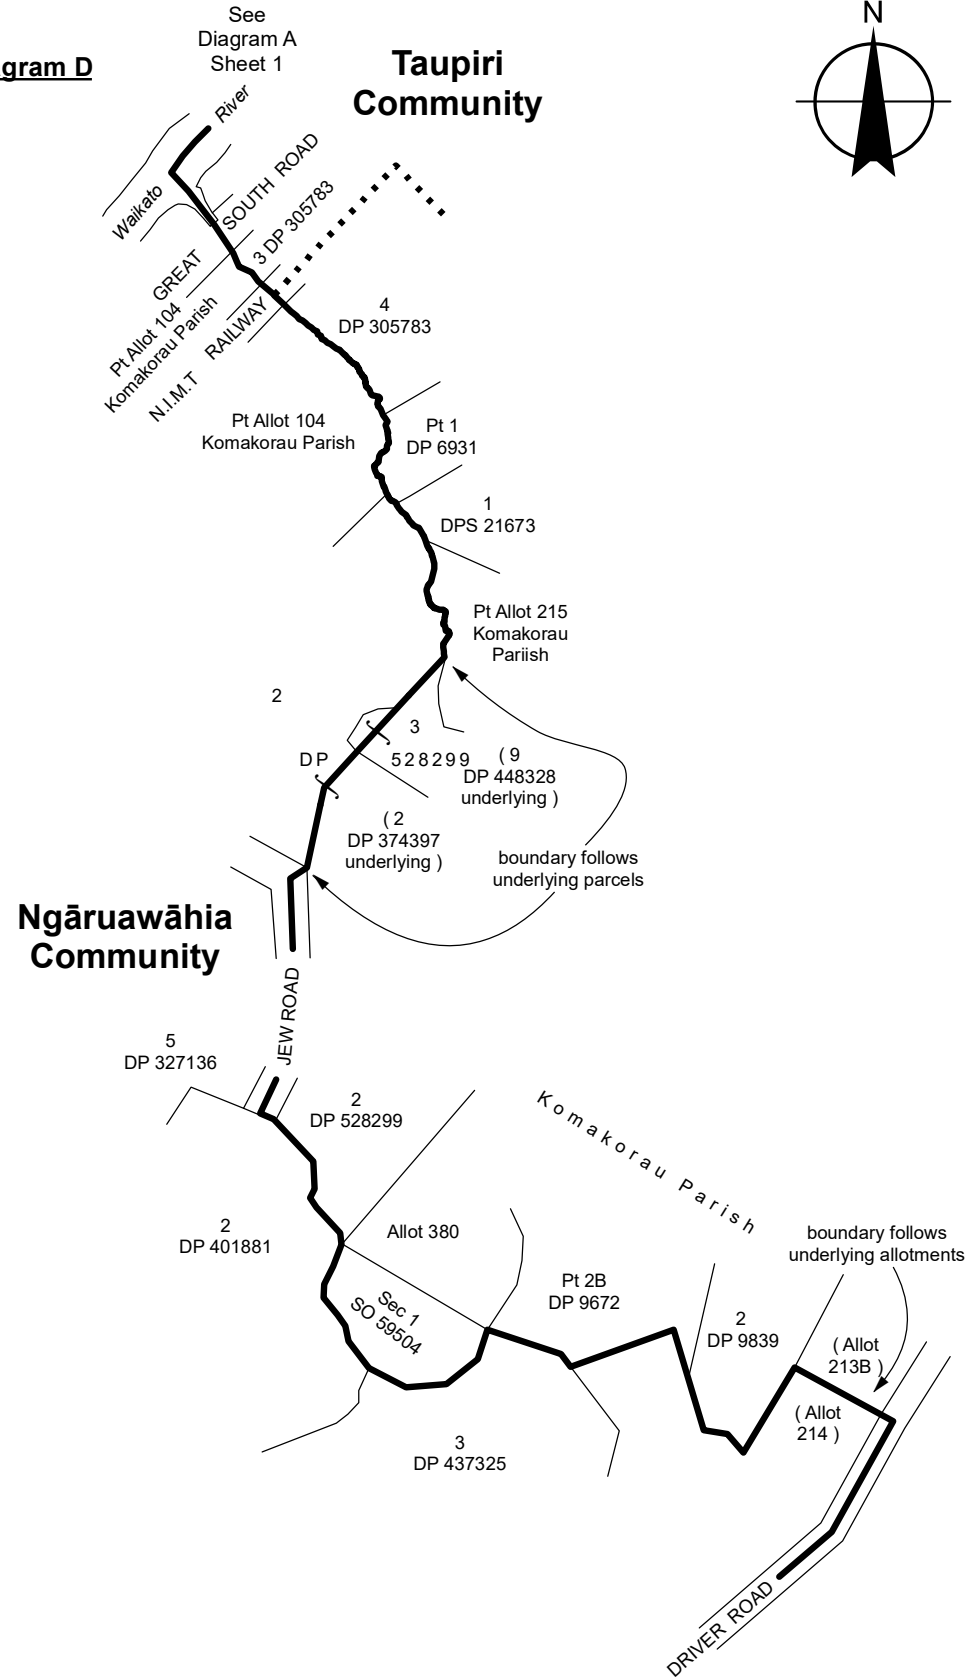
gram D

See Diagram A Sheet 1

Taupiri Community

N

Waikato River

SOUTH ROAD

3 DP 305783

GREAT

Pt Allot 104 Komakorau Parish

RAILWAY

N.I.M.T

4 DP 305783

Pt Allot 104 Komakorau Parish

Pt 1 DP 6931

1 DPS 21673

Pt Allot 215 Komakorau Pariish

2

3

DP

528299

( 9 DP 448328 underlying )

( 2 DP 374397 underlying )

boundary follows underlying parcels

Ngāruawāhia Community

JEW ROAD

5 DP 327136

2 DP 528299

Komakorau Parish

2 DP 401881

Allot 380

Sec 1 SO 59504

Pt 2B DP 9672

2 DP 9839

boundary follows underlying allotments

( Allot 213B )

( Allot 214 )

3 DP 437325

DRIVER ROAD